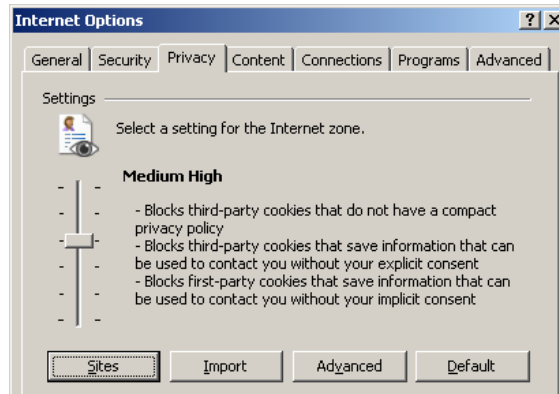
Internet Options
? X
General | Security | Privacy | Content | Connections | Programs | Advanced

Settings

Select a setting for the Internet zone.

Medium High

- Blocks third-party cookies that do not have a compact privacy policy
- Blocks third-party cookies that save information that can be used to contact you without your explicit consent
- Blocks first-party cookies that save information that can be used to contact you without your implicit consent

Sites | Import | Advanced | Default